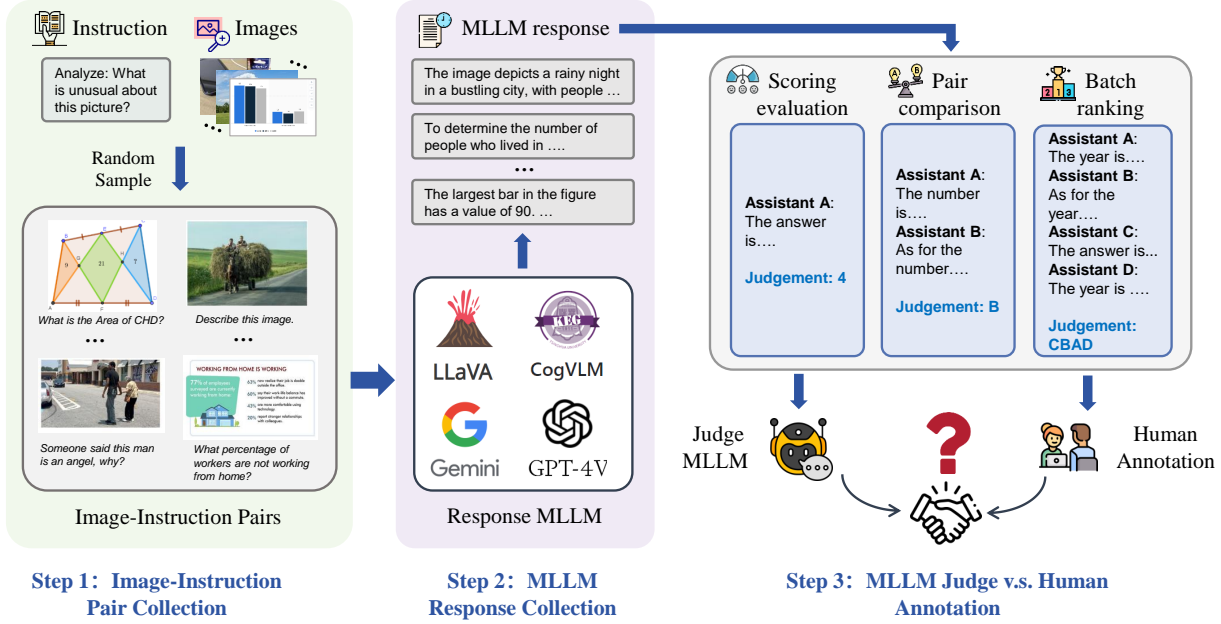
Instruction Images

Analyze: What is unusual about this picture?

Random Sample

What is the Area of CHD?

Describe this image.

•••

WORKING FROM HOME IS WORKING

Someone said this man is an angel, why?

What percentage of workers are not working from home?

Image-Instruction Pairs

Step 1: Image-Instruction Pair Collection

MLLM response

The image depicts a rainy night in a bustling city, with people …

To determine the number of people who lived in ….

•••

The largest bar in the figure has a value of 90. …

LLaVA

CogVLM

Gemini

GPT-4V

Response MLLM

Step 2: MLLM Response Collection

Scoring evaluation

Pair comparison

Batch ranking

Assistant A: The answer is….

Judgement: 4

Assistant A: The number is….
Assistant B: As for the number….

Judgement: B

Assistant A: The year is….
Assistant B: As for the year….
Assistant C: The answer is...
Assistant D: The year is ….

Judgement: CBAD

Judge MLLM

Human Annotation

Step 3: MLLM Judge v.s. Human Annotation